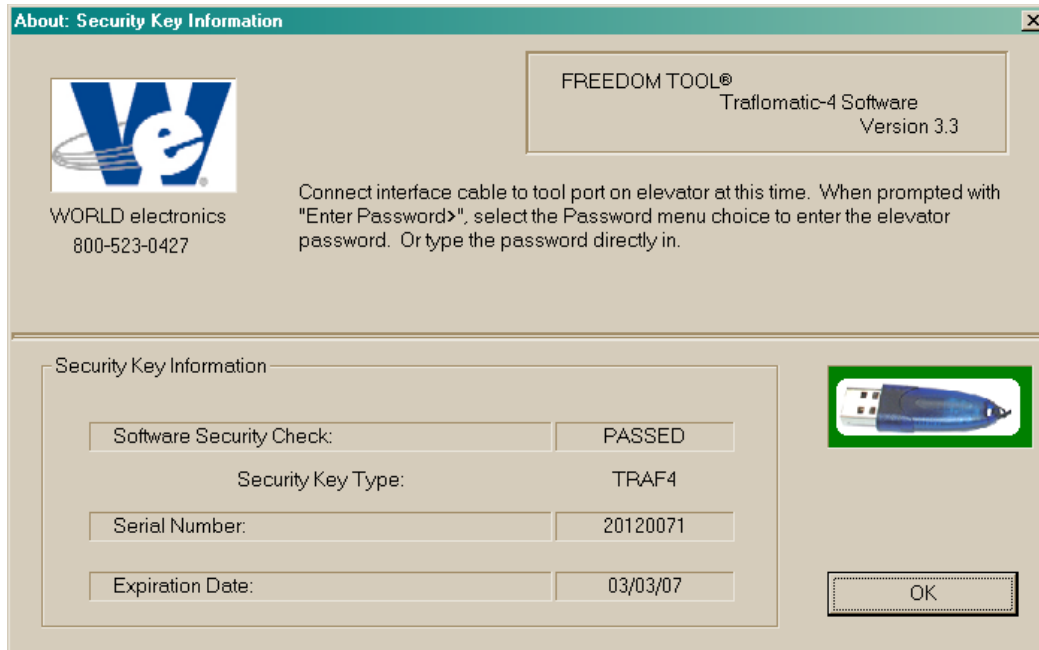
About: Security Key Information

FREEDOM TOOL®
Traflomatic-4 Software
Version 3.3

WORLD electronics
800-523-0427

Connect interface cable to tool port on elevator at this time. When prompted with "Enter Password>", select the Password menu choice to enter the elevator password. Or type the password directly in.

Security Key Information

| Software Security Check: | PASSED |
|---|---|
| Security Key Type: | TRAF4 |
| Serial Number: | 20120071 |
| Expiration Date: | 03/03/07 |

OK